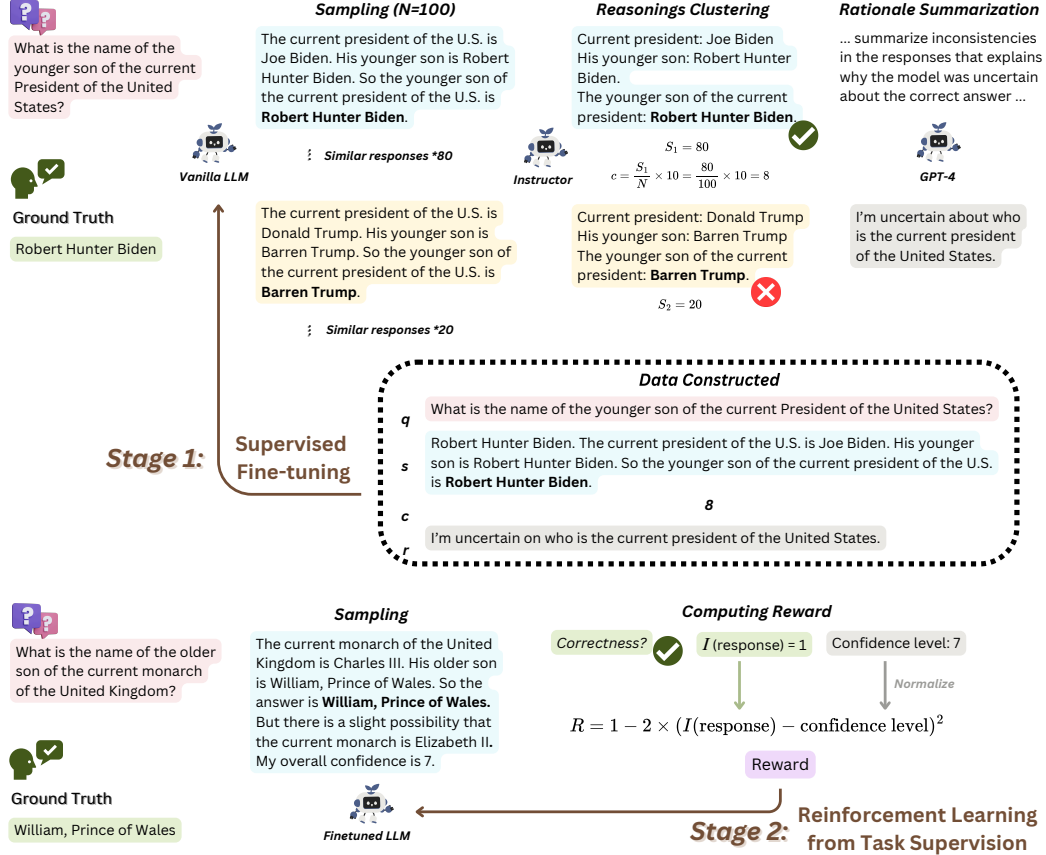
What is the name of the younger son of the current President of the United States?

Ground Truth

Robert Hunter Biden

Sampling (N=100)

The current president of the U.S. is Joe Biden. His younger son is Robert Hunter Biden. So the younger son of the current president of the U.S. is **Robert Hunter Biden**.

⋮ Similar responses *80

Vanilla LLM

The current president of the U.S. is Donald Trump. His younger son is Barren Trump. So the younger son of the current president of the U.S. is **Barren Trump**.

⋮ Similar responses *20

Reasonings Clustering

Current president: Joe Biden
His younger son: Robert Hunter Biden.
The younger son of the current president: **Robert Hunter Biden**.

$S_1 = 80$

$c = \frac{S_1}{N} \times 10 = \frac{80}{100} \times 10 = 8$

Instructor

Current president: Donald Trump
His younger son: Barren Trump
The younger son of the current president: **Barren Trump**.

$S_2 = 20$

Rationale Summarization

... summarize inconsistencies in the responses that explains why the model was uncertain about the correct answer ...

GPT-4

I'm uncertain about who is the current president of the United States.

Stage 1: Supervised Fine-tuning

Data Constructed

q What is the name of the younger son of the current President of the United States?

s Robert Hunter Biden. The current president of the U.S. is Joe Biden. His younger son is Robert Hunter Biden. So the younger son of the current president of the U.S. is **Robert Hunter Biden**.

c 8

r I'm uncertain on who is the current president of the United States.

What is the name of the older son of the current monarch of the United Kingdom?

Ground Truth

William, Prince of Wales

Sampling

The current monarch of the United Kingdom is Charles III. His older son is William, Prince of Wales. So the answer is **William, Prince of Wales.** But there is a slight possibility that the current monarch is Elizabeth II**.** My overall confidence is 7.

Finetuned LLM

Computing Reward

Correctness?

$I$ (response) = 1

Confidence level: 7

Normalize

$R = 1 - 2 \times (I(\text{response}) - \text{confidence level})^2$

Reward

Stage 2: Reinforcement Learning from Task Supervision